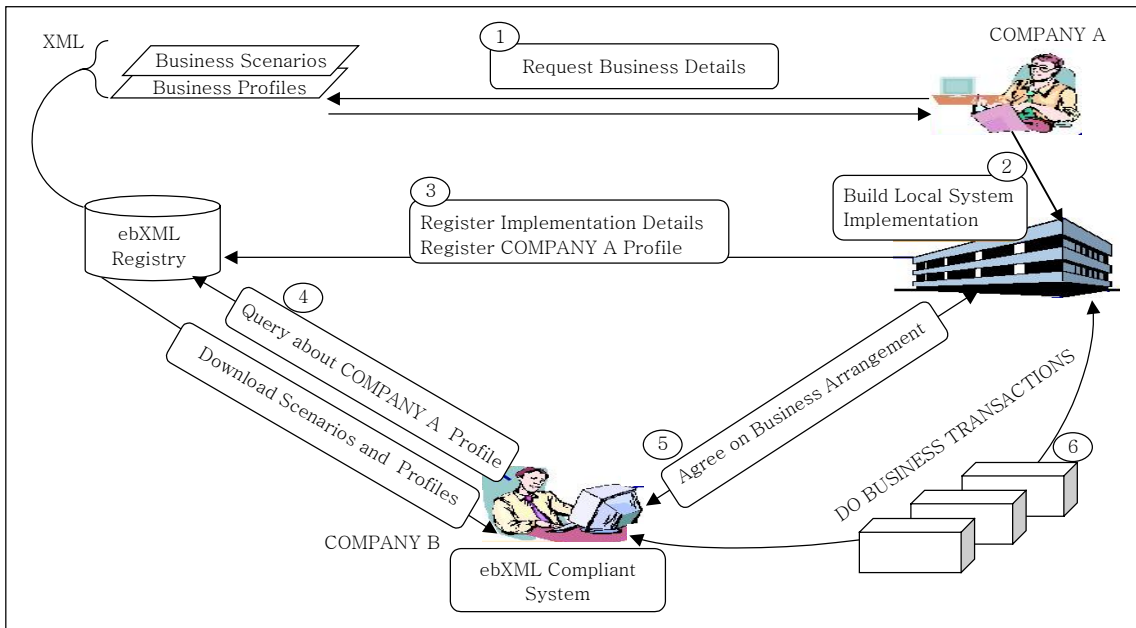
XML

Business Scenarios

Business Profiles

1

Request Business Details

COMPANY A

2

Build Local System Implementation

3

Register Implementation Details
Register COMPANY A Profile

ebXML Registry

4

Query about COMPANY A Profile

Download Scenarios and Profiles

5

Agree on Business Arrangement

DO BUSINESS TRANSACTIONS

6

COMPANY B

ebXML Compliant System